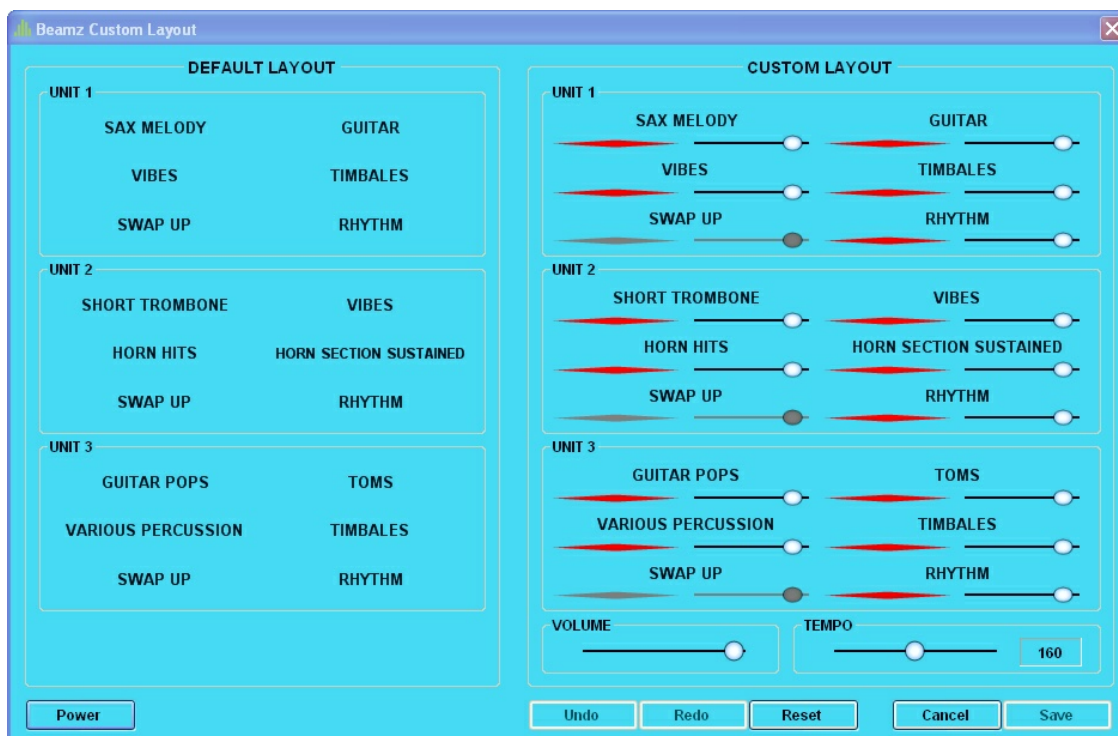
Beamz Custom Layout

DEFAULT LAYOUT

UNIT 1
SAX MELODY
GUITAR
VIBES
TIMBALES
SWAP UP
RHYTHM

UNIT 2
SHORT TROMBONE
VIBES
HORN HITS
HORN SECTION SUSTAINED
SWAP UP
RHYTHM

UNIT 3
GUITAR POPS
TOMS
VARIOUS PERCUSSION
TIMBALES
SWAP UP
RHYTHM

CUSTOM LAYOUT

UNIT 1
SAX MELODY
GUITAR
VIBES
TIMBALES
SWAP UP
RHYTHM

UNIT 2
SHORT TROMBONE
VIBES
HORN HITS
HORN SECTION SUSTAINED
SWAP UP
RHYTHM

UNIT 3
GUITAR POPS
TOMS
VARIOUS PERCUSSION
TIMBALES
SWAP UP
RHYTHM

VOLUME
TEMPO
160

Power
Undo
Redo
Reset
Cancel
Save